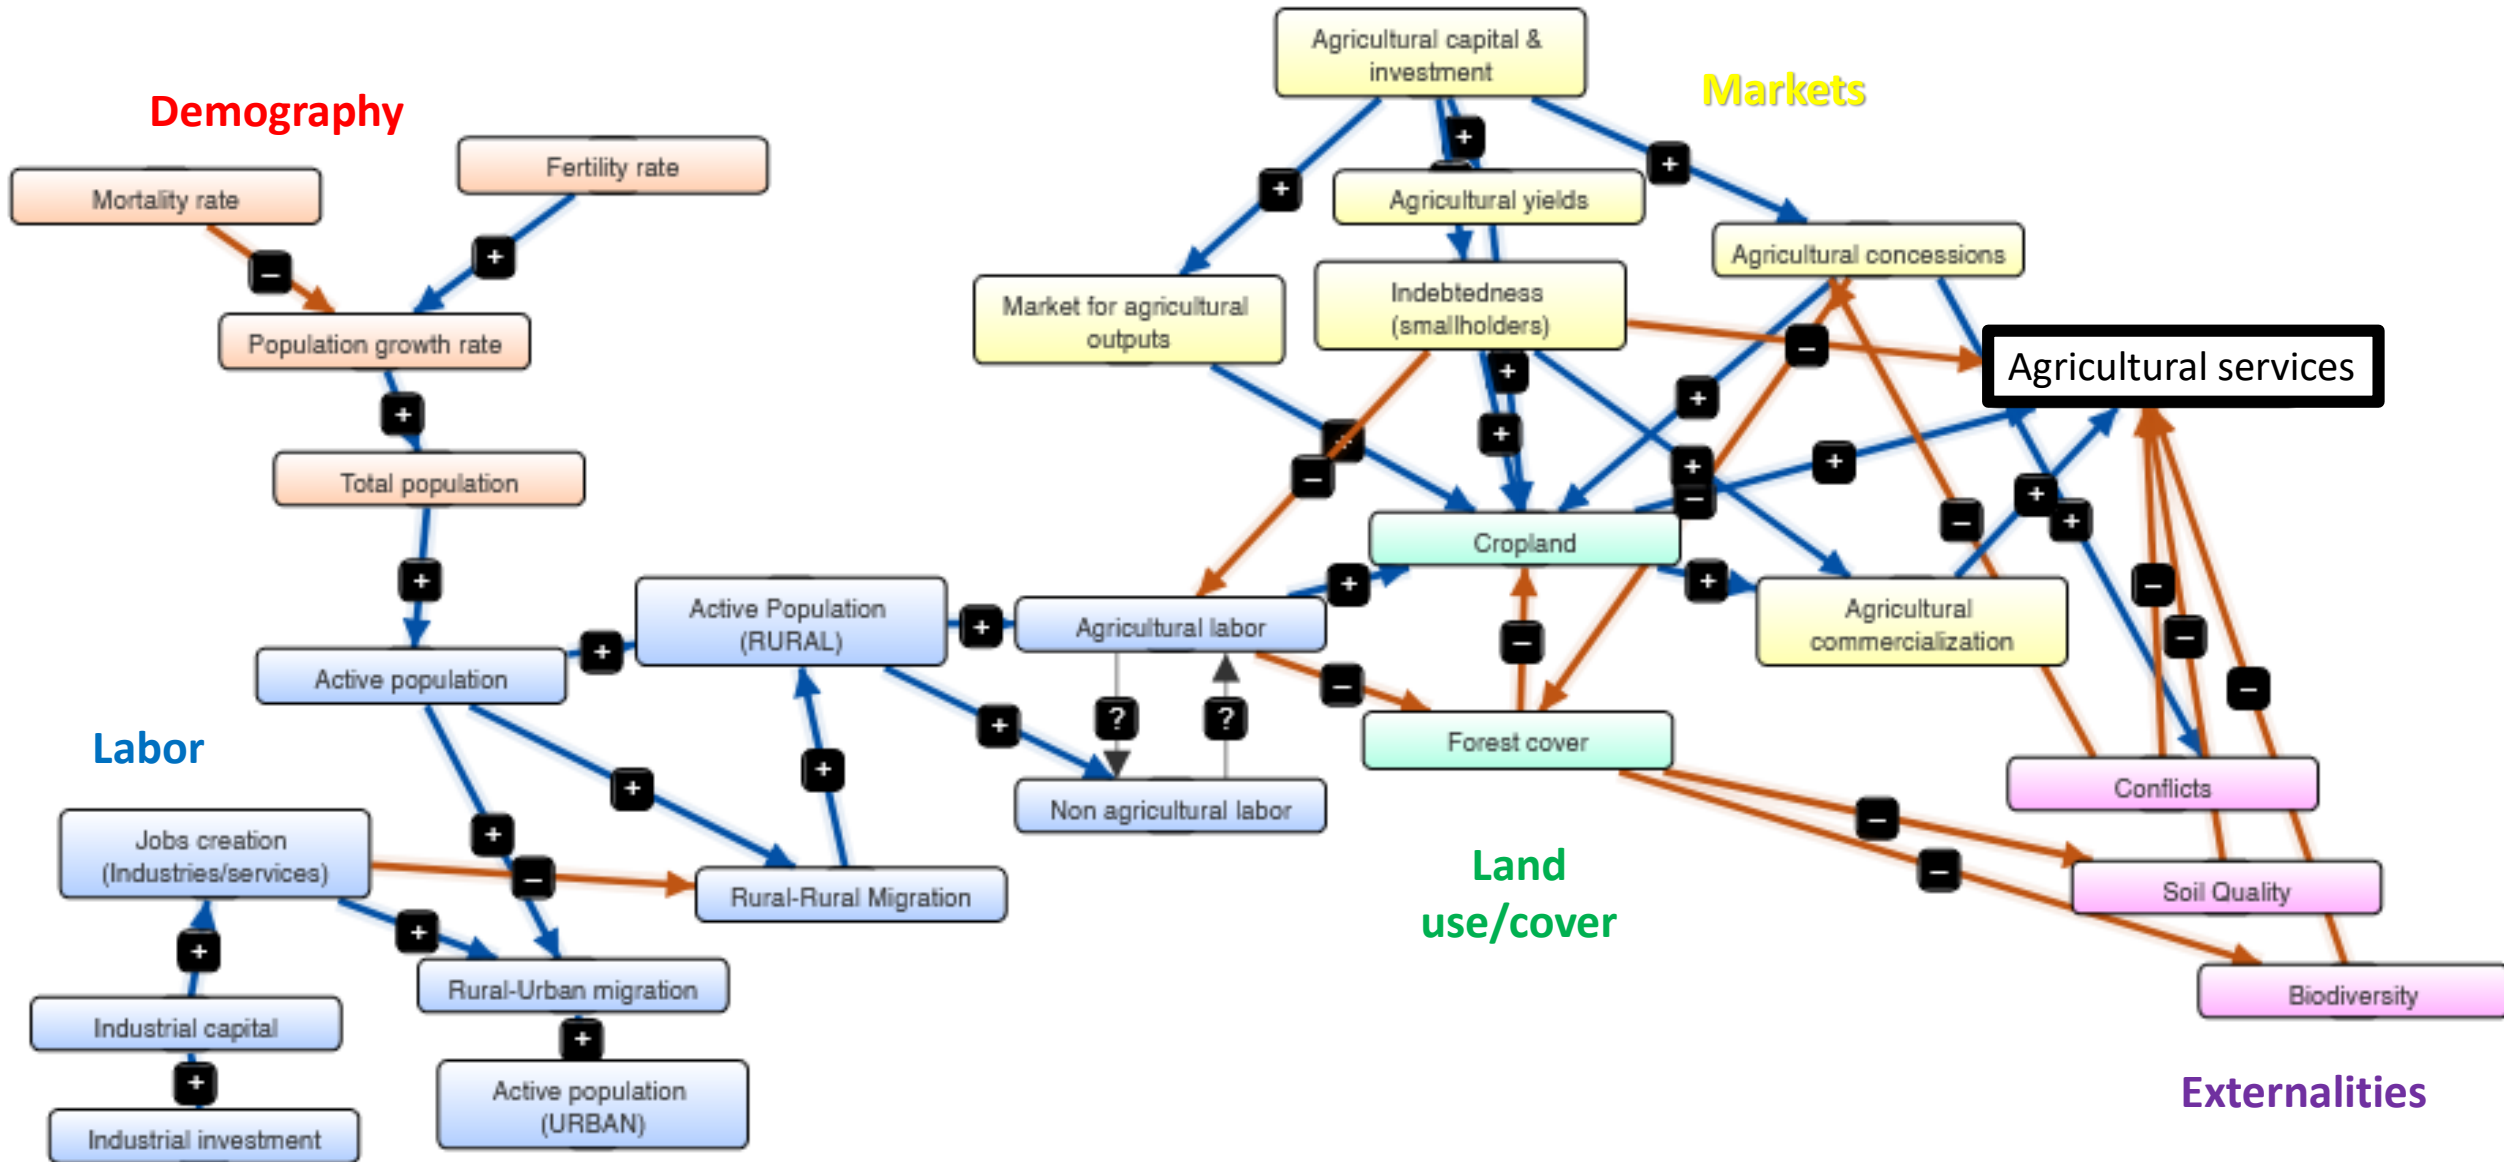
Demography

Mortality rate

Fertility rate

Population growth rate

Total population

Agricultural capital & investment

Markets

Agricultural yields

Agricultural concessions

Market for agricultural outputs

Indebtedness (smallholders)

Agricultural services

Cropland

Active Population (RURAL)

Agricultural labor

Active population

Agricultural commercialization

Labor

Forest cover

Non agricultural labor

Conflicts

Jobs creation (Industries/services)

Rural-Rural Migration

Land use/cover

Soil Quality

Industrial capital

Rural-Urban migration

Biodiversity

Industrial investment

Active population (URBAN)

Externalities